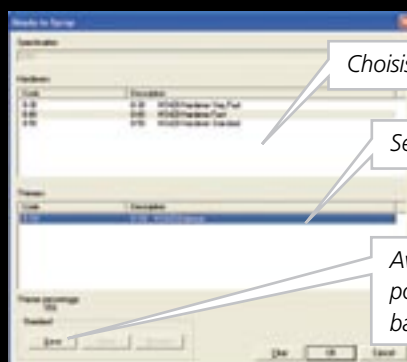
Ready to Spray

Specification

Hardeners

| Code | Description |
|---|---|
| 8-00 | 8-00 HS420 Hardener Ong Fast |
| 8-80 | 8-80 HS420 Hardener Fast |
| 8-90 | 8-90 HS420 Hardener Standard |

Thinners

| Code | Description |
|---|---|
| 8-100 | 8-100 HS420 Reducer |

Thinner percentage
15%

Standard

Save

Clear OK Cancel

Choisis

Se

A
po
ba